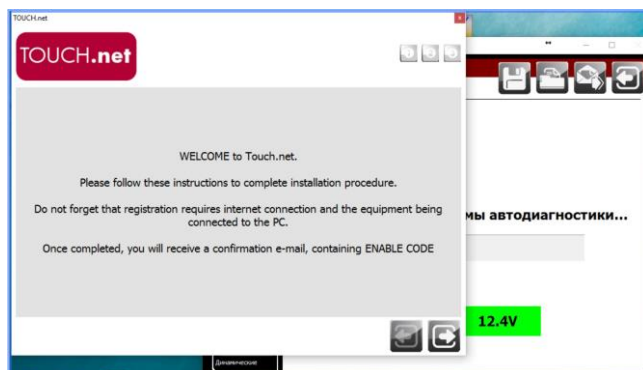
TOUCH.net

TOUCH.net

WELCOME to Touch.net.

Please follow these instructions to complete installation procedure.

Do not forget that registration requires internet connection and the equipment being connected to the PC.

Once completed, you will receive a confirmation e-mail, containing ENABLE CODE

мы автодиагностики...

12.4V

Динамические